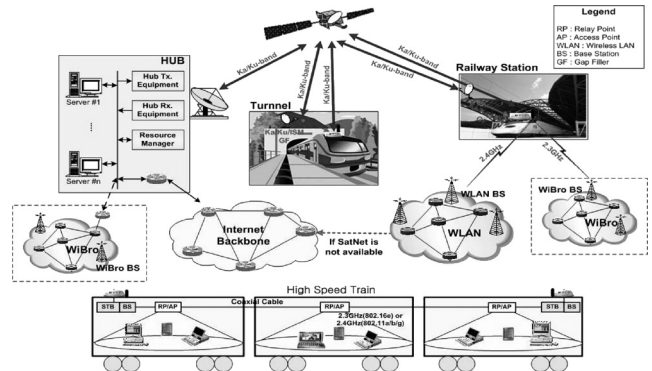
Legend
RP : Relay Point
AP : Access Point
WLAN : Wireless LAN
BS : Base Station
GF : Gap Filler

HUB
Server #1
Hub Tx. Equipment
Hub Rx. Equipment
Resource Manager
Server #n

Ka/Ku-band
Ka/Ku-band
Ka/Ku-band
Ka/Ku-band

Turnnel
Ka/Ku/ISM GF

Railway Station
2.4GHz
2.3GHz

WiBro
WiBro BS
Internet Backbone
If SatNet is not available
WLAN BS
WLAN
WiBro BS
WiBro

High Speed Train
Coaxial Cable
STB BS RP/AP
RP/AP
2.3GHz(802.16e) or 2.4GHz(802.11a/b/g)
RP/AP STB BS